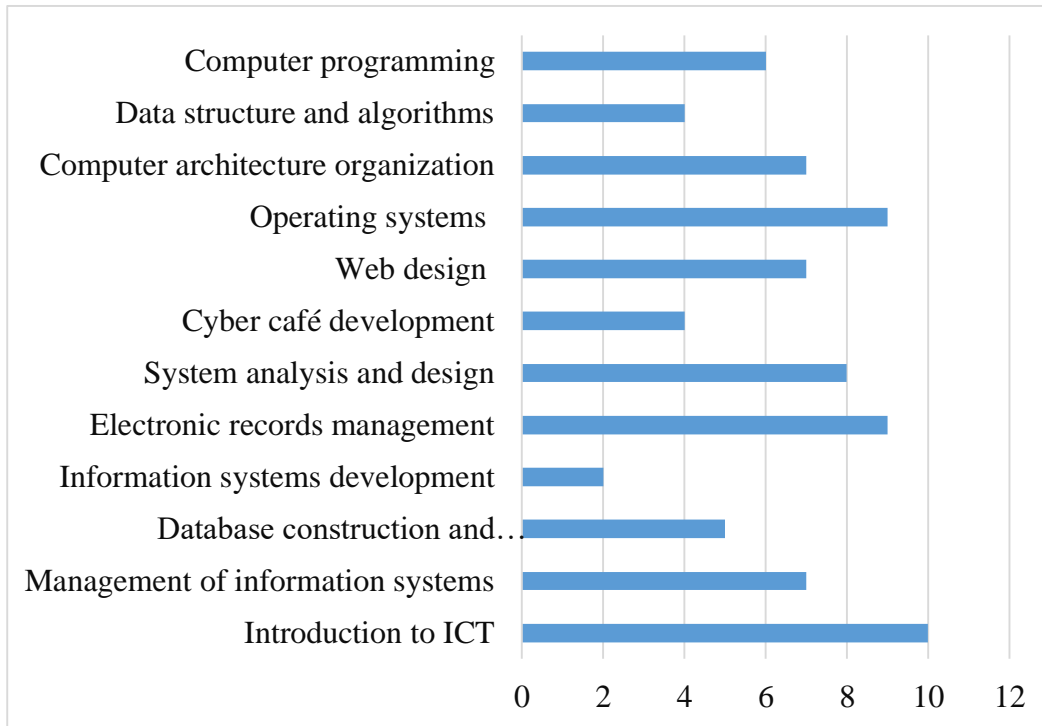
Computer programming
Data structure and algorithms
Computer architecture organization
Operating systems
Web design
Cyber café development
System analysis and design
Electronic records management
Information systems development
Database construction and…
Management of information systems
Introduction to ICT

0 2 4 6 8 10 12